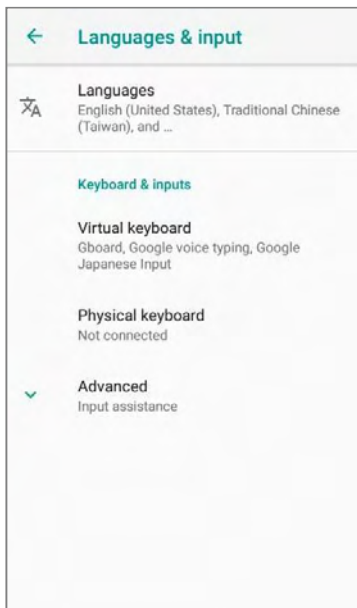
←

Languages & input

Languages
English (United States), Traditional Chinese (Taiwan), and ...

Keyboard & inputs

Virtual keyboard
Gboard, Google voice typing, Google Japanese Input

Physical keyboard
Not connected

Advanced
Input assistance